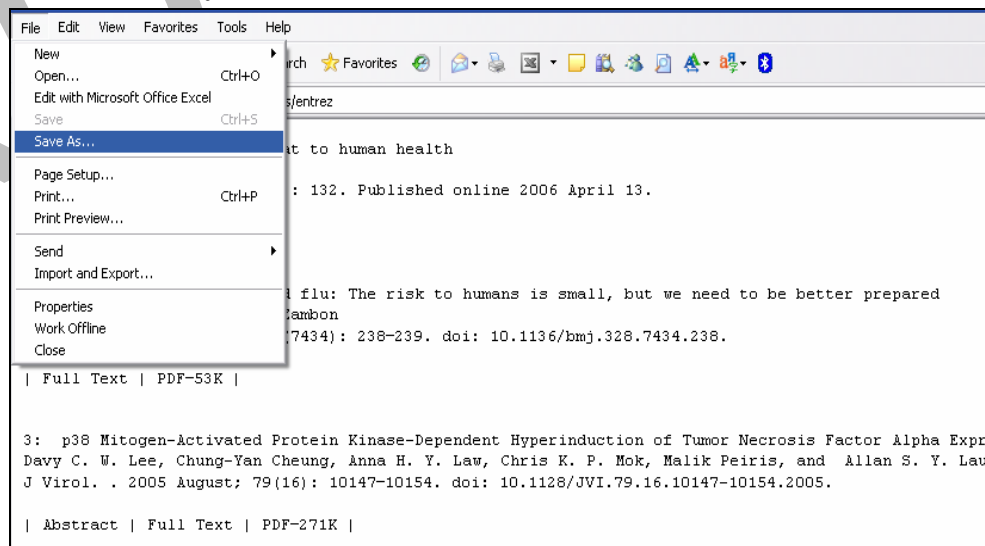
File Edit View Favorites Tools Help

New
Open... Ctrl+O
Edit with Microsoft Office Excel
Save Ctrl+S
Save As...
Page Setup...
Print... Ctrl+P
Print Preview...
Send
Import and Export...
Properties
Work Offline
Close

rch Favorites

s/entrez

t to human health

: 132. Published online 2006 April 13.

flu: The risk to humans is small, but we need to be better prepared
Zambon
(7434): 238-239. doi: 10.1136/bmj.328.7434.238.

| Full Text | PDF-53K |

3: p38 Mitogen-Activated Protein Kinase-Dependent Hyperinduction of Tumor Necrosis Factor Alpha Expr
Davy C. W. Lee, Chung-Yan Cheung, Anna H. Y. Law, Chris K. P. Mok, Malik Peiris, and Allan S. Y. Lau
J Virol. . 2005 August; 79(16): 10147-10154. doi: 10.1128/JVI.79.16.10147-10154.2005.

| Abstract | Full Text | PDF-271K |